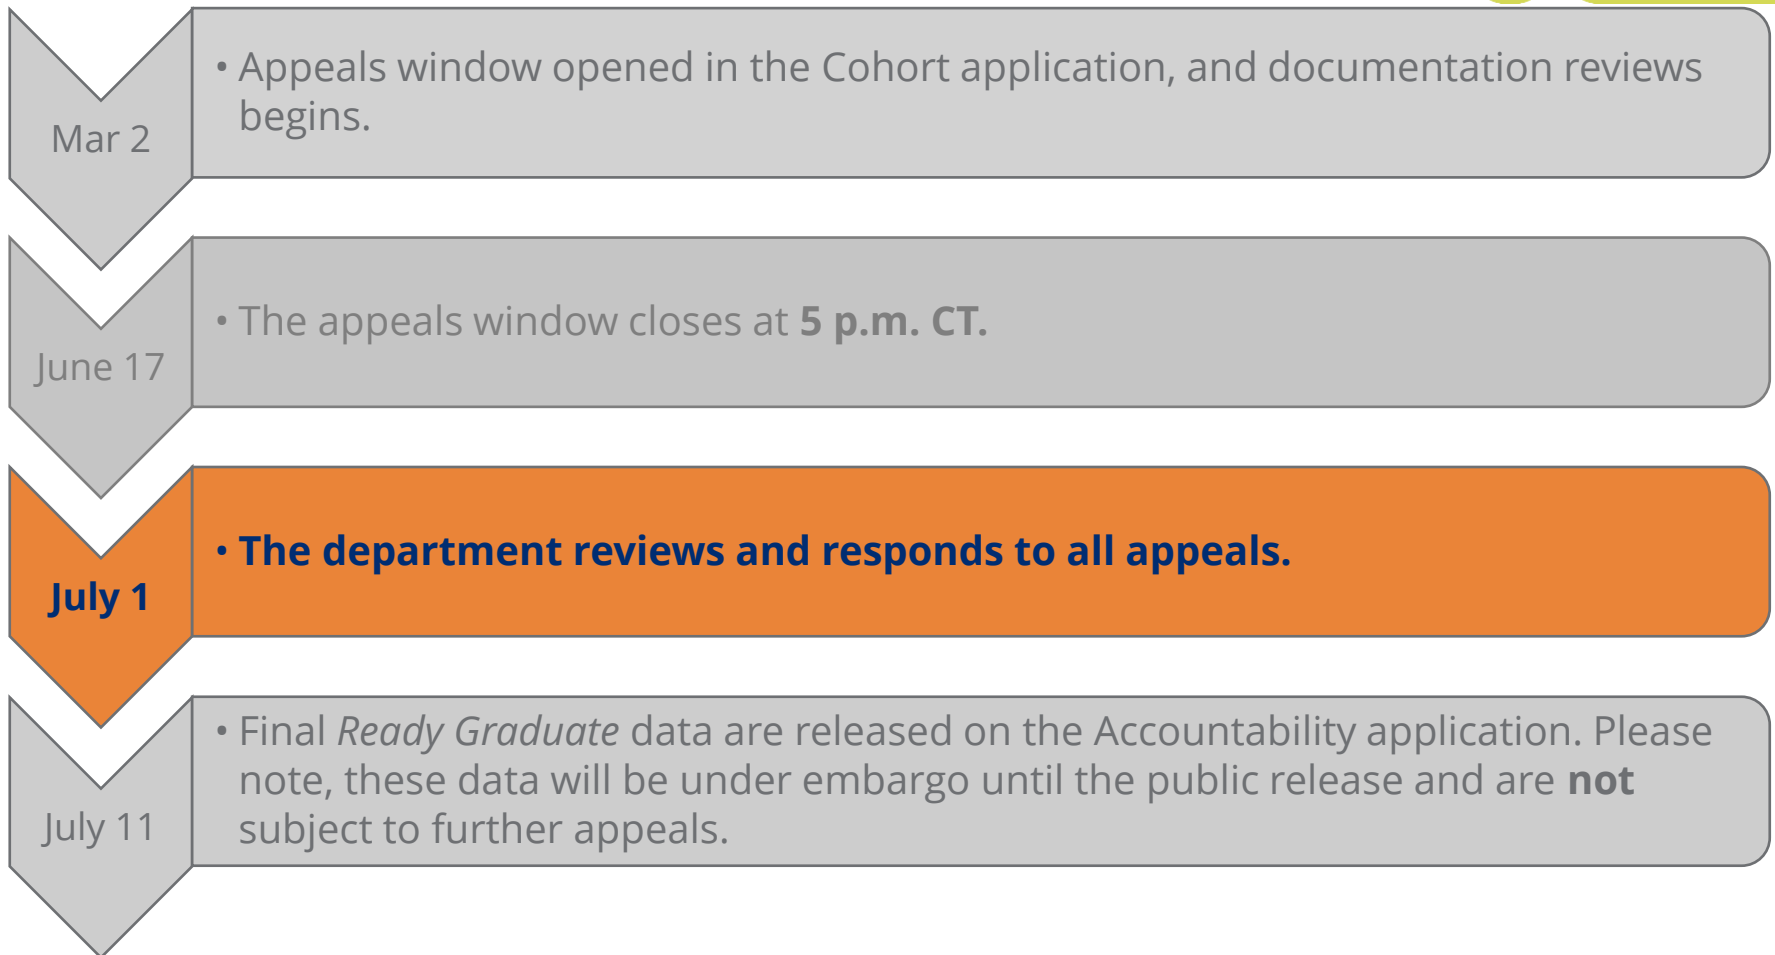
Mar 2

• Appeals window opened in the Cohort application, and documentation reviews begins.

June 17

• The appeals window closes at **5 p.m. CT.**

July 1

• **The department reviews and responds to all appeals.**

July 11

• Final *Ready Graduate* data are released on the Accountability application. Please note, these data will be under embargo until the public release and are **not** subject to further appeals.